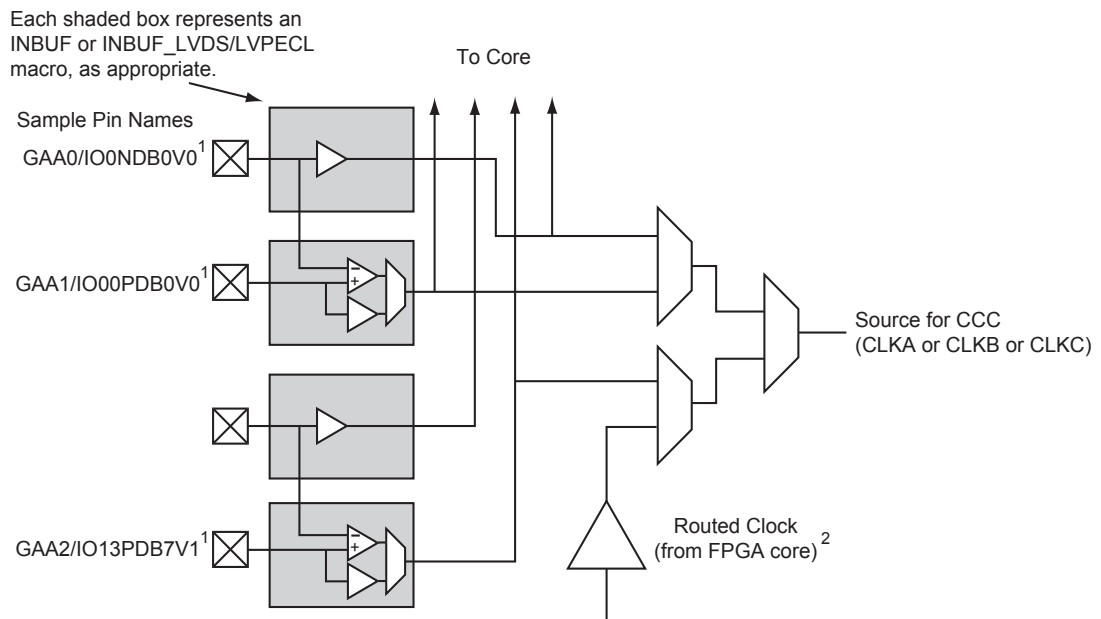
Each shaded box represents an INBUF or INBUF_LVDS/LVPECL macro, as appropriate.

To Core

Sample Pin Names

GAA0/IO0NDB0V0$^1$

GAA1/IO00PDB0V0$^1$

GAA2/IO13PDB7V1$^1$

–
+

–
+

Source for CCC (CLKA or CLKB or CLKC)

Routed Clock (from FPGA core)$^2$